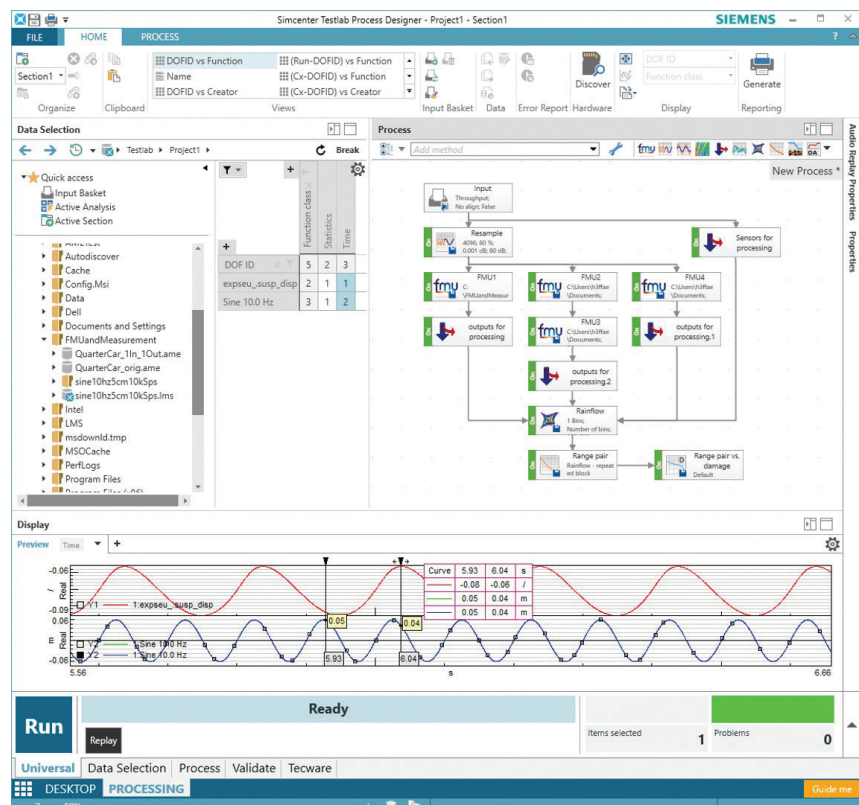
Simcenter Testlab Process Designer - Project1 - Section1
SIEMENS
FILE HOME PROCESS
Section1
Organize Clipboard
DOFID vs Function
Name
DOFID vs Creator
(Run-DOFID) vs Function
(Cx-DOFID) vs Function
(Cx-DOFID) vs Creator
Views
Input Basket Data Error Report Hardware
Discover
DOF ID
Function class
Display
Generate
Reporting

Data Selection
Testlab › Project1 ›
Break
Quick access
Input Basket
Active Analysis
Active Section
Autodiscover
Cache
Config.Msi
Data
Dell
Documents and Settings
FMUandMeasurement
QuarterCar_1In_1Out.ame
QuarterCar_orig.ame
sine10hz5cm10kSps
sine10hz5cm10kSps.lms
Intel
LMS
msdownld.tmp
MSOCache
PerfLogs
Program Files

| | Function class | Statistics | Time |
|---|---|---|---|
| DOF ID | 5 | 2 | 3 |
| expseu_susp_disp | 2 | 1 | 1 |
| Sine 10.0 Hz | 3 | 1 | 2 |

Process
Add method
New Process *
Input
Throughput;
No align; False
Resample
4096; 80 %;
0.001 dB; 80 dB;
Sensors for processing
FMU1
C:
\FMUandMeasur
FMU2
C:\Users\h3ffae
\Documents;
FMU4
C:\Users\h3ffae
\Documents;
outputs for processing
FMU3
C:\Users\h3ffae
\Documents;
outputs for processing.1
outputs for processing.2
Rainflow
1 Bins;
Number of bins;
Range pair
Rainflow - repeated block
Range pair vs. damage
Default

Audio Replay Properties
Properties

Display
Preview Time

| Curve | 5.93 | 6.04 | s |
|---|---|---|---|
| | -0.08 | -0.06 | / |
| | 0.05 | 0.04 | m |
| | 0.05 | 0.04 | m |

-0.06
-0.09
Real
/
Y1 1:expseu_susp_disp
0.06
-0.06
m
Real
Y2 Sine 10.0 Hz
Y2 1:Sine 10.0 Hz
0.05
0.04
5.93
6.04
5.56
s
6.66

Run
Ready
Replay
Items selected 1
Problems 0
Universal Data Selection Process Validate Tecware
DESKTOP PROCESSING
Guide me